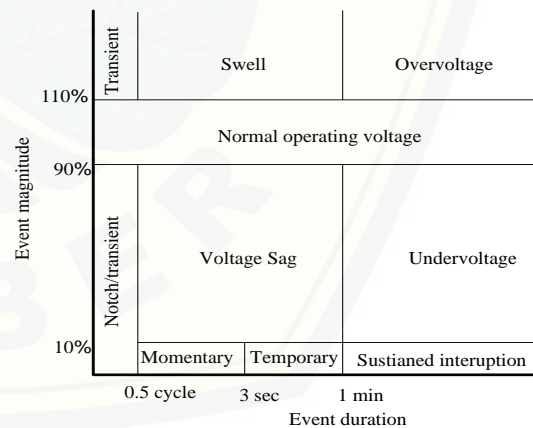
Transient

Swell

Overvoltage

110%

Normal operating voltage

Event magnitude

90%

Notch/transient

Voltage Sag

Undervoltage

10%

Momentary

Temporary

Sustianed interuption

0.5 cycle

3 sec

1 min

Event duration